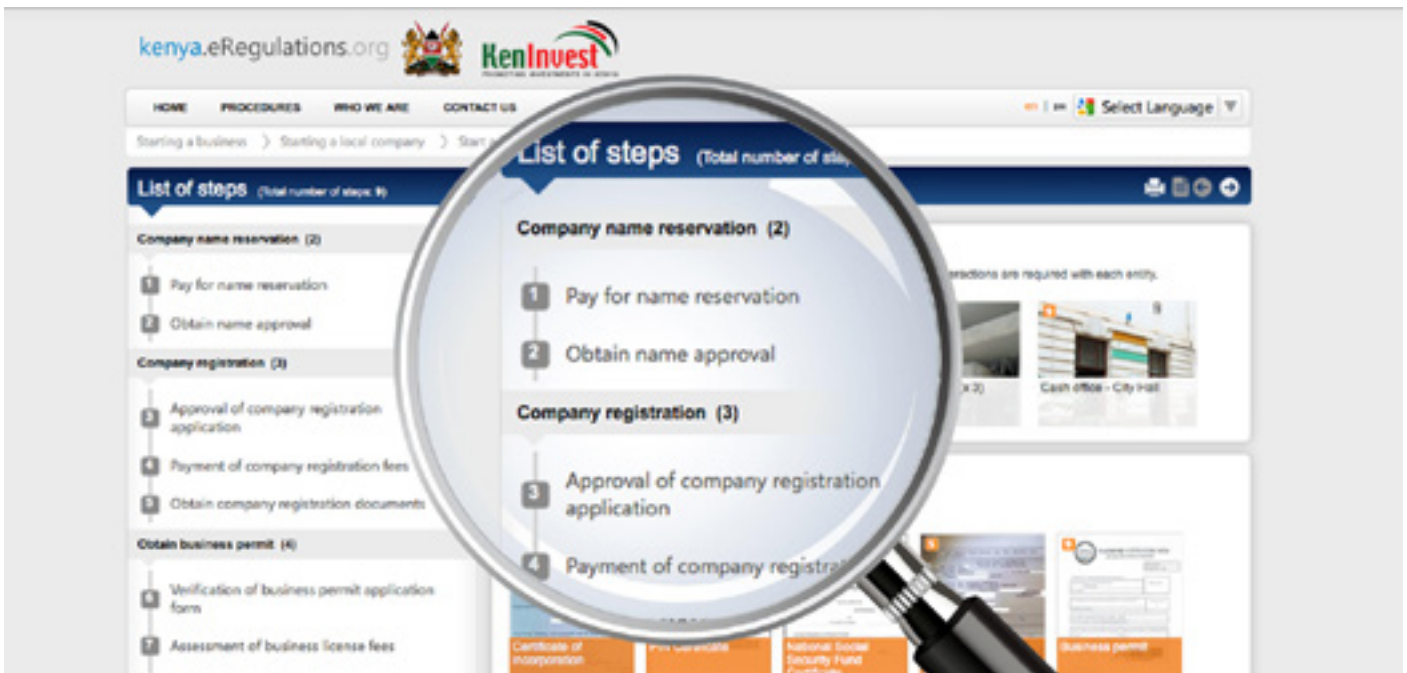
kenya.eRegulations.org

KenInvest
PROMOTING INVESTMENTS IN KENYA

HOME PROCEDURES WHO WE ARE CONTACT US

Select Language

Starting a business > Starting a local company > Start a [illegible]

List of steps (Total number of steps: 9)

Company name reservation (2)

1 Pay for name reservation

2 Obtain name approval

Company registration (3)

3 Approval of company registration application

4 Payment of company registration fees

5 Obtain company registration documents

Obtain business permit (4)

6 Verification of business permit application form

7 Assessment of business license fees

List of steps (Total number of st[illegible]

Company name reservation (2)

1 Pay for name reservation

2 Obtain name approval

Company registration (3)

3 Approval of company registration application

4 Payment of company registrat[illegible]

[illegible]ractions are required with each entity.

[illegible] x 3)

Cash office - City Hall

Certificate of incorporation

PIN Certificate

National Social Security Fund Certificate

Business permit